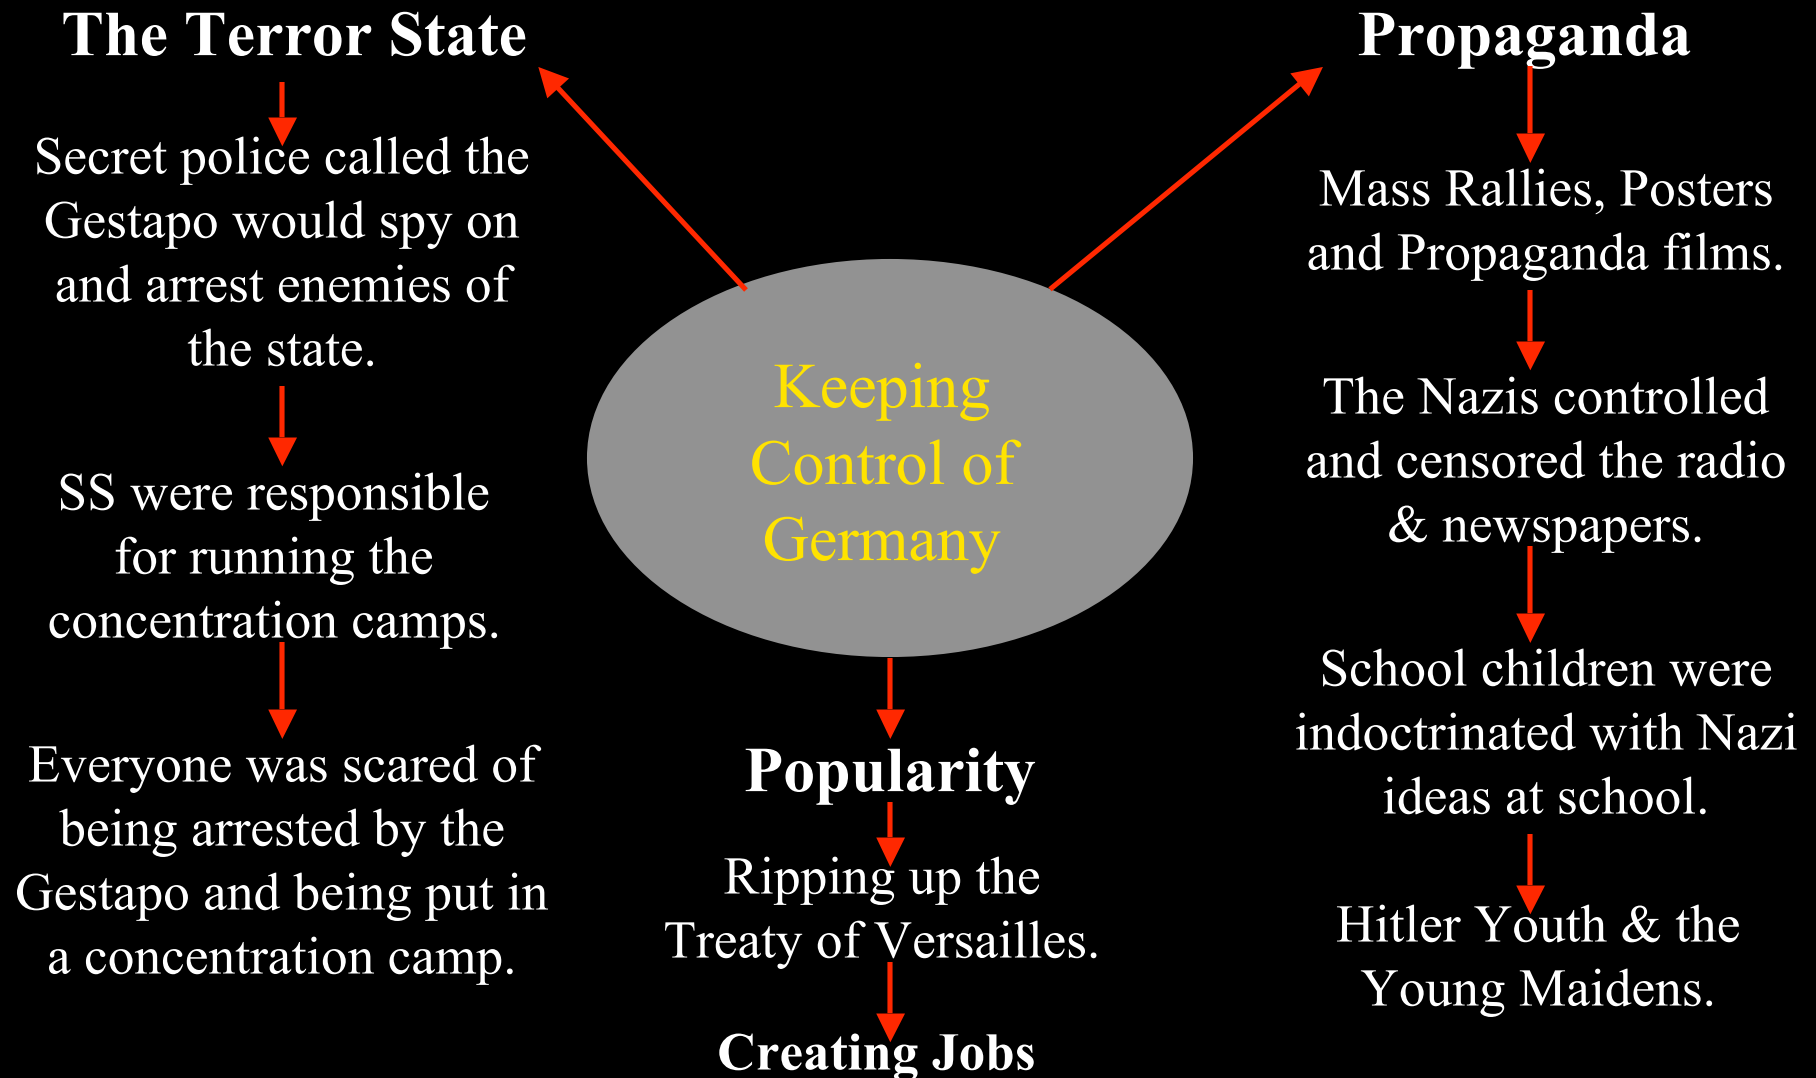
The Terror State

Secret police called the Gestapo would spy on and arrest enemies of the state.

SS were responsible for running the concentration camps.

Everyone was scared of being arrested by the Gestapo and being put in a concentration camp.

Keeping Control of Germany

Popularity

Ripping up the Treaty of Versailles.

Creating Jobs

Propaganda

Mass Rallies, Posters and Propaganda films.

The Nazis controlled and censored the radio & newspapers.

School children were indoctrinated with Nazi ideas at school.

Hitler Youth & the Young Maidens.